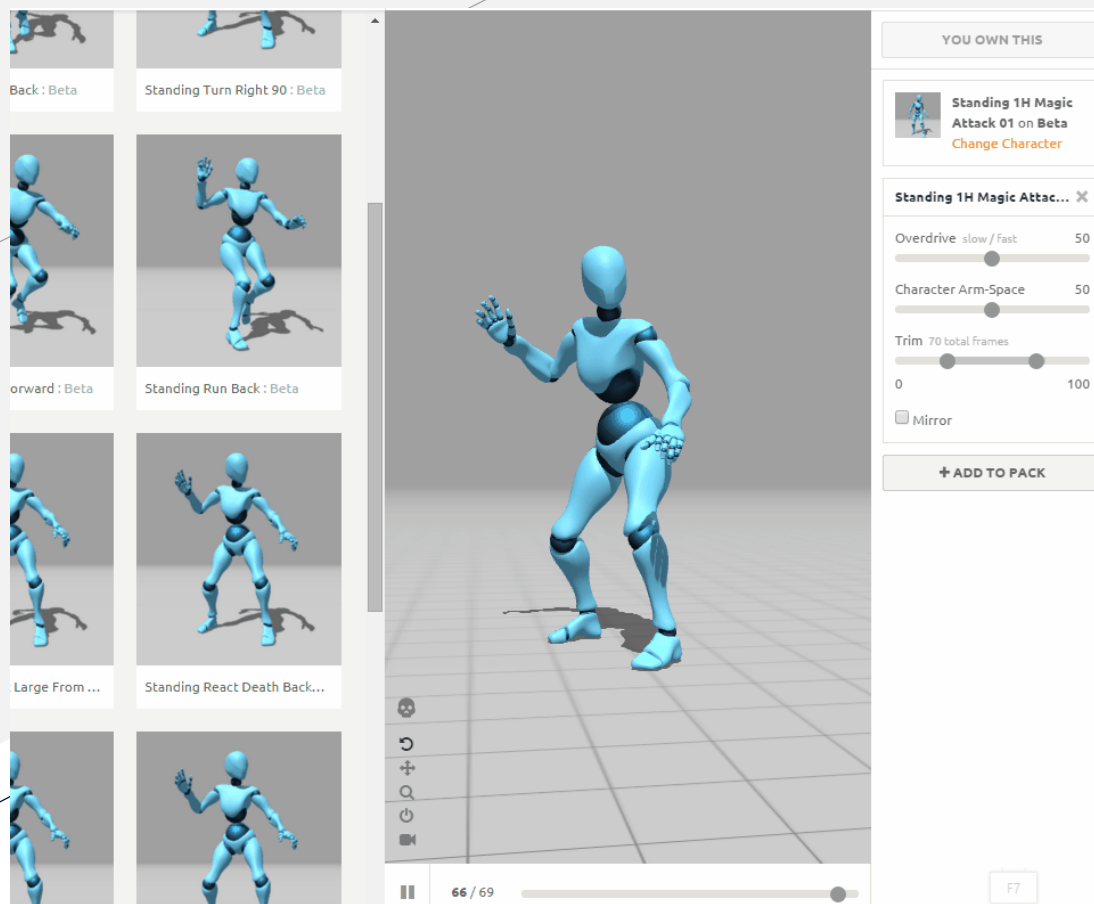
Back : Beta

Standing Turn Right 90 : Beta

orward : Beta

Standing Run Back : Beta

Large From ...

Standing React Death Back...

66 / 69

YOU OWN THIS

Standing 1H Magic Attack 01 on Beta
Change Character

Standing 1H Magic Attac...

Overdrive slow / fast 50

Character Arm-Space 50

Trim 70 total frames

0 100

Mirror

+ ADD TO PACK

F7